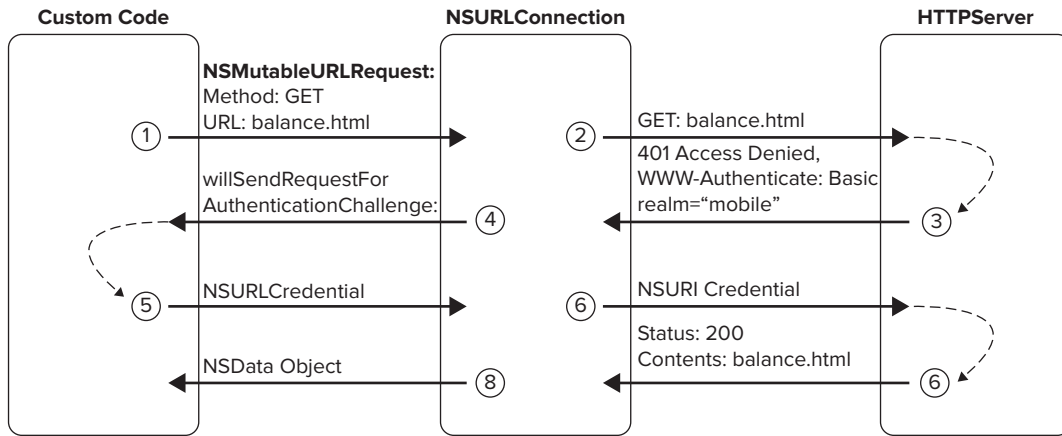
Custom Code

NSURLConnection

HTTPServer

NSMutableURLRequest:
Method: GET
URL: balance.html

1

2

GET: balance.html

401 Access Denied,
WWW-Authenticate: Basic
realm="mobile"

willSendRequestFor
AuthenticationChallenge:

4

3

5

NSURLCredential

6

NSURI Credential

Status: 200
Contents: balance.html

NSData Object

8

6